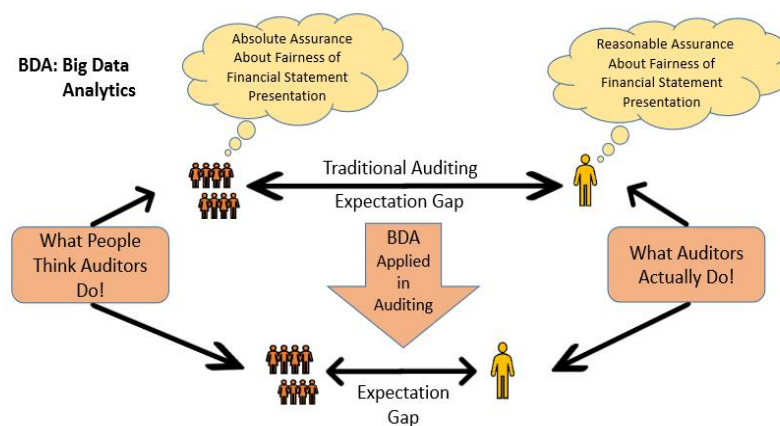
BDA: Big Data Analytics

Absolute Assurance About Fairness of Financial Statement Presentation

Reasonable Assurance About Fairness of Financial Statement Presentation

Traditional Auditing

Expectation Gap

What People Think Auditors Do!

BDA Applied in Auditing

What Auditors Actually Do!

Expectation Gap